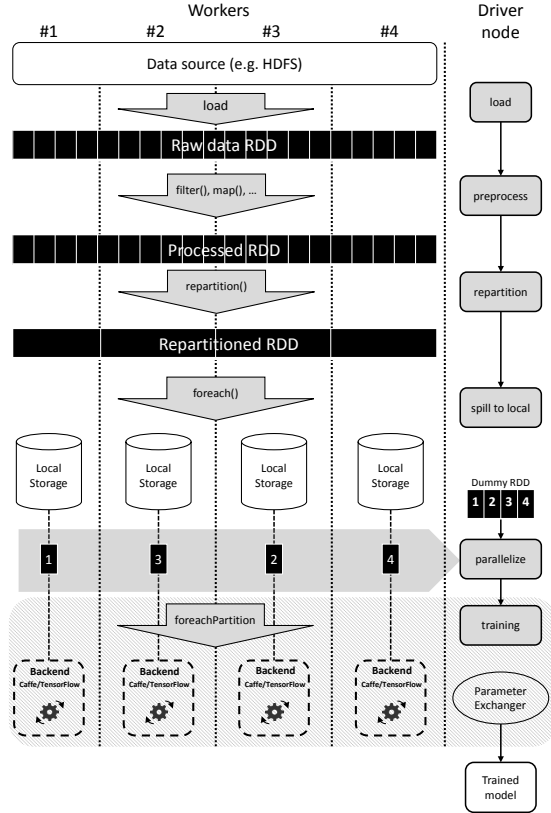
Workers

Driver node

#1 #2 #3 #4

Data source (e.g. HDFS)

load

Raw data RDD

filter(), map(), ...

Processed RDD

repartition()

Repartitioned RDD

foreach()

Local Storage

Local Storage

Local Storage

Local Storage

1 3 2 4

foreachPartition

Backend Caffe/TensorFlow

Backend Caffe/TensorFlow

Backend Caffe/TensorFlow

Backend Caffe/TensorFlow

load

preprocess

repartition

spill to local

Dummy RDD

1 2 3 4

parallelize

training

Parameter Exchanger

Trained model